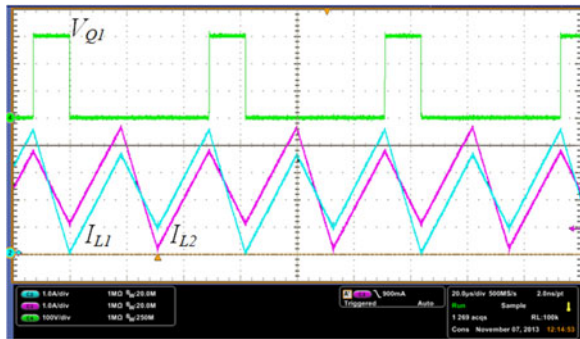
$V_{Q1}$

$I_{L1}$ $I_{L2}$

C1 1.0A/div 1MΩ $B_W$:20.0M
C2 1.0A/div 1MΩ $B_W$:20.0M
C3 100V/div 1MΩ $B_W$:250M

A C2 \ 900mA
Triggered Auto

20.0µs/div 500MS/s 2.0ns/pt
Run Sample
1 269 acqs RL:100k
Cons November 07, 2013 12:14:53